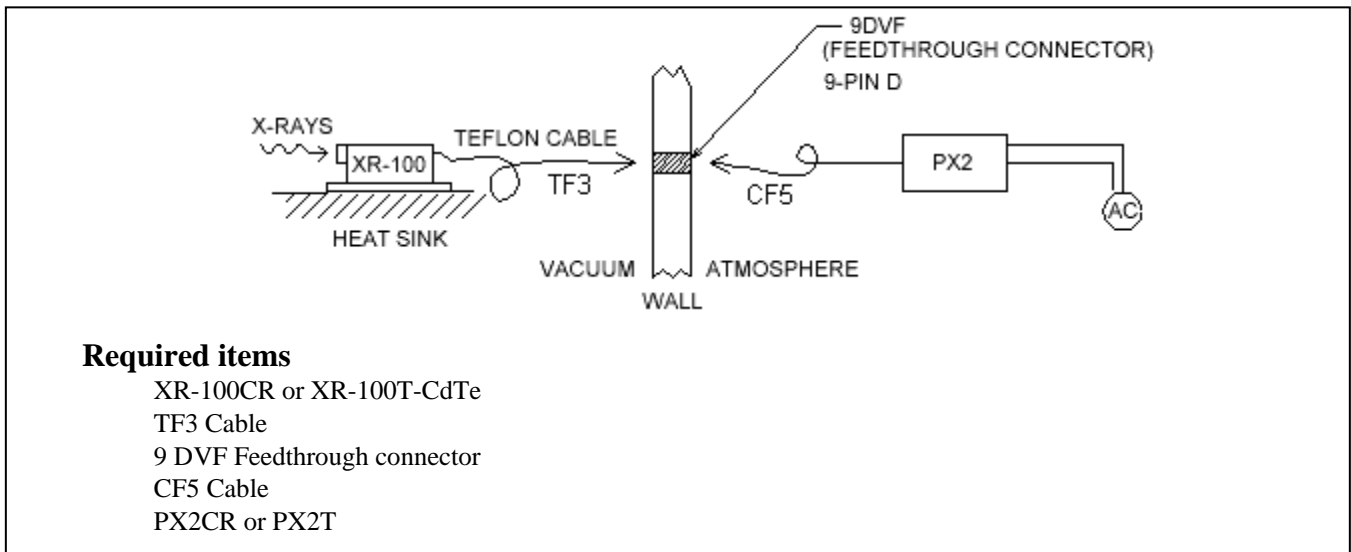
9DVF
(FEEDTHROUGH CONNECTOR)
9-PIN D

X-RAYS
XR-100
TEFLON CABLE
TF3
HEAT SINK
CF5
PX2
AC
VACUUM
ATMOSPHERE
WALL

**Required items**
XR-100CR or XR-100T-CdTe
TF3 Cable
9 DVF Feedthrough connector
CF5 Cable
PX2CR or PX2T